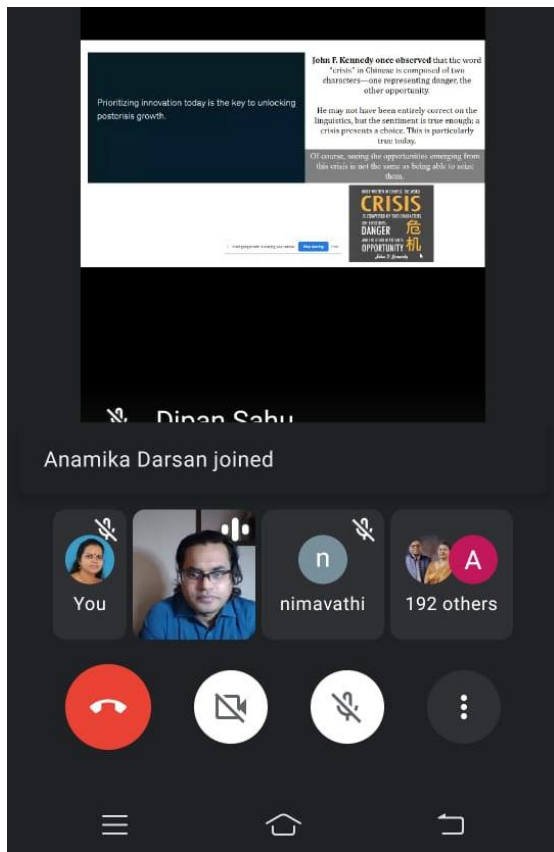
Prioritizing innovation today is the key to unlocking postcrisis growth.

John F. Kennedy once observed that the word "crisis" in Chinese is composed of two characters—one representing danger, the other opportunity.

He may not have been entirely correct on the linguistics, but the sentiment is true enough; a crisis presents a choice. This is particularly true today.

Of course, seeing the opportunities emerging from this crisis is not the same as being able to seize them.

WHEN WRITTEN IN CHINESE, THE WORD CRISIS IS COMPOSED OF TWO CHARACTERS. ONE REPRESENTS DANGER AND THE OTHER REPRESENTS OPPORTUNITY 危机 John F. Kennedy

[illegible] Stop sharing

Dipan Sahu

Anamika Darsan joined

You

nimavathi

n

A

192 others